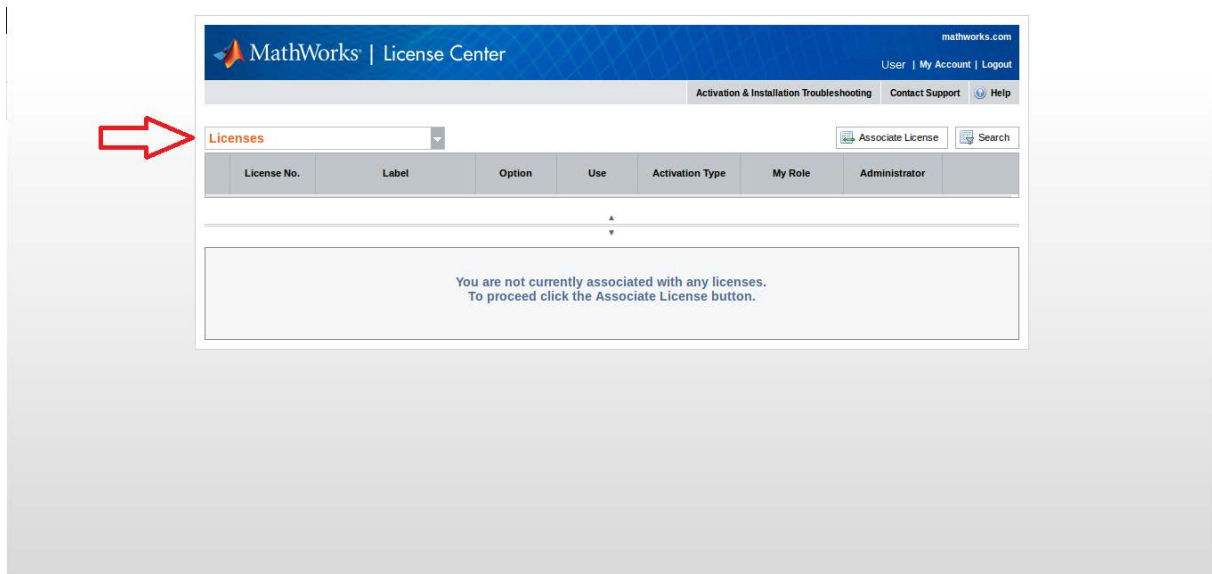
MathWorks | License Center

mathworks.com

User | My Account | Logout

Activation & Installation Troubleshooting Contact Support Help

Licenses

Associate License Search

| License No. | Label | Option | Use | Activation Type | My Role | Administrator |
|---|---|---|---|---|---|---|

You are not currently associated with any licenses.
To proceed click the Associate License button.